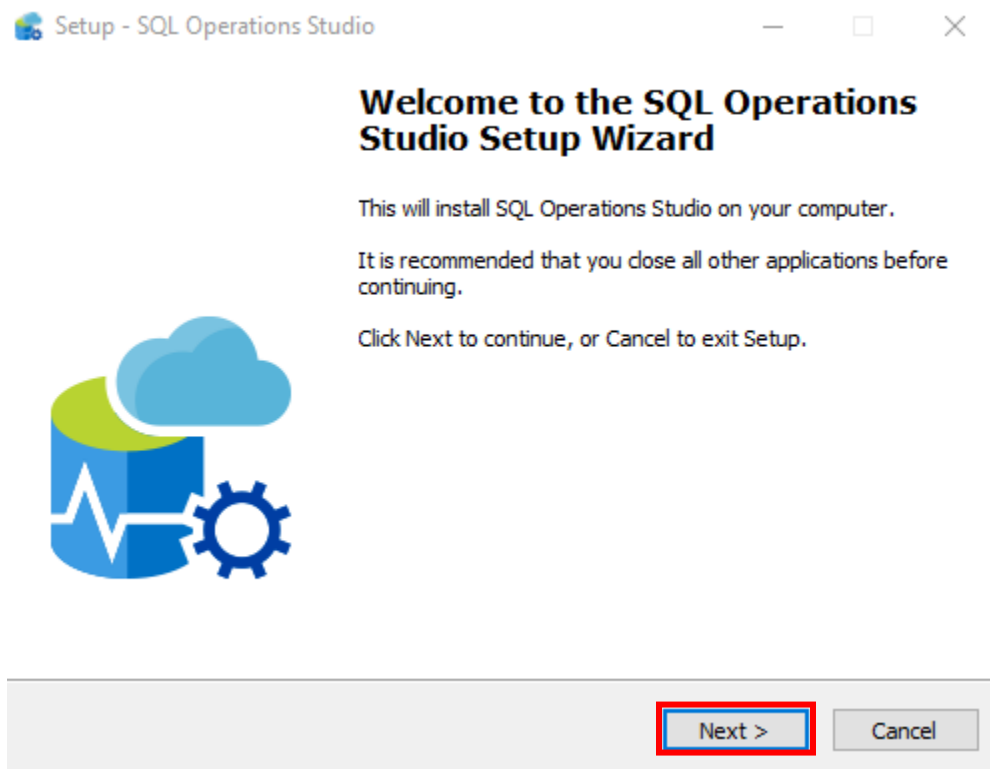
Setup - SQL Operations Studio

Welcome to the SQL Operations Studio Setup Wizard

This will install SQL Operations Studio on your computer.

It is recommended that you close all other applications before continuing.

Click Next to continue, or Cancel to exit Setup.

Next >

Cancel